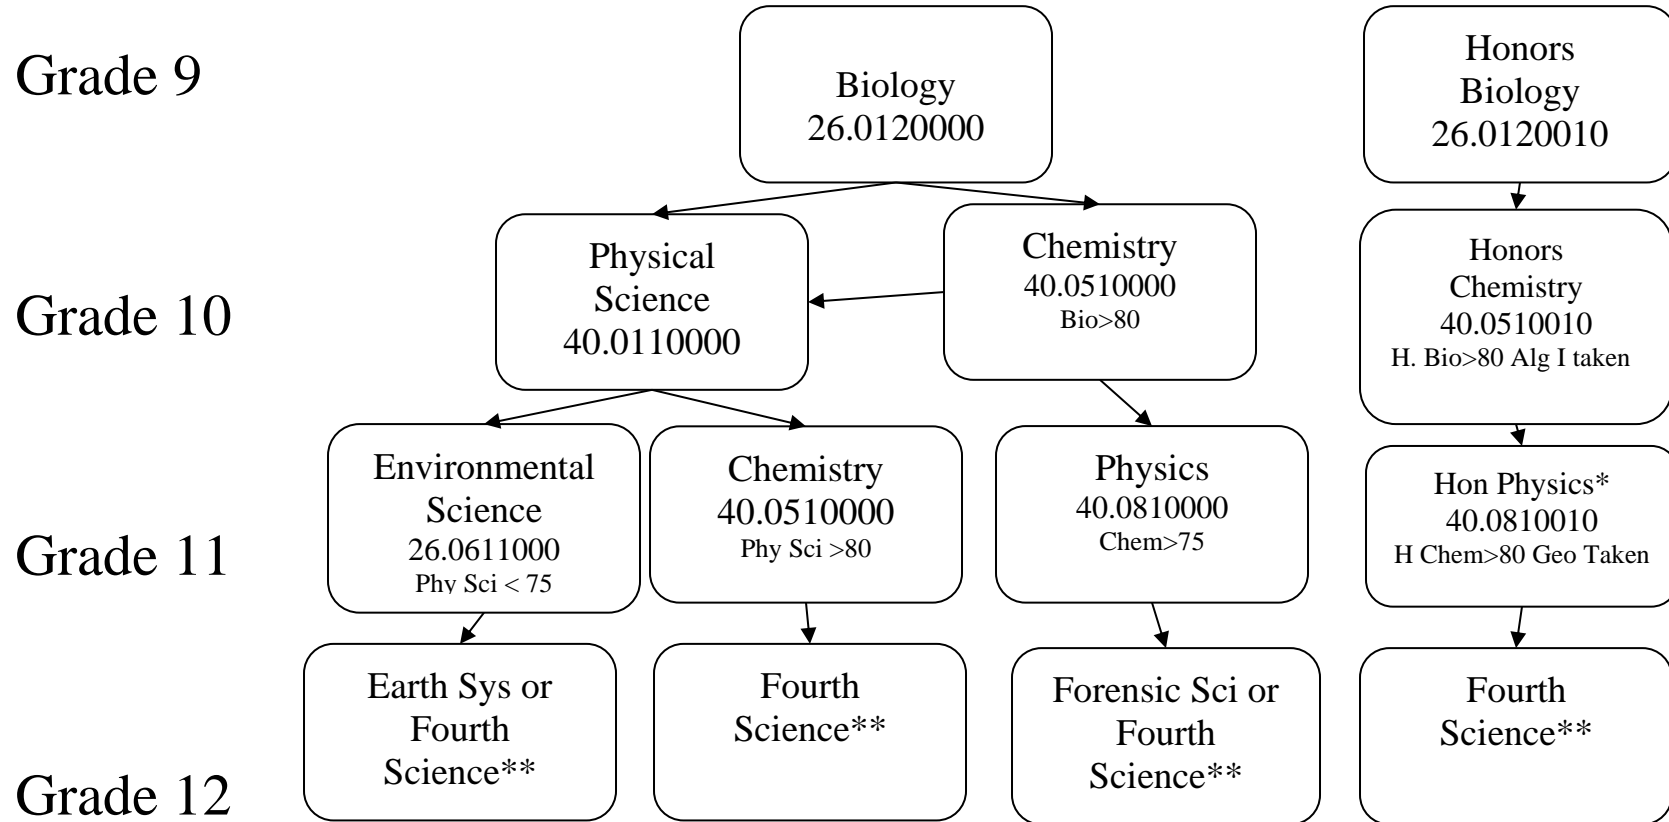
Grade 9

Biology
26.0120000

Honors
Biology
26.0120010

Grade 10

Physical
Science
40.0110000

Chemistry
40.0510000
Bio>80

Honors
Chemistry
40.0510010
H. Bio>80 Alg I taken

Grade 11

Environmental
Science
26.0611000
Phy Sci < 75

Chemistry
40.0510000
Phy Sci >80

Physics
40.0810000
Chem>75

Hon Physics*
40.0810010
H Chem>80 Geo Taken

Grade 12

Earth Sys or
Fourth
Science**

Fourth
Science**

Forensic Sci or
Fourth
Science**

Fourth
Science**